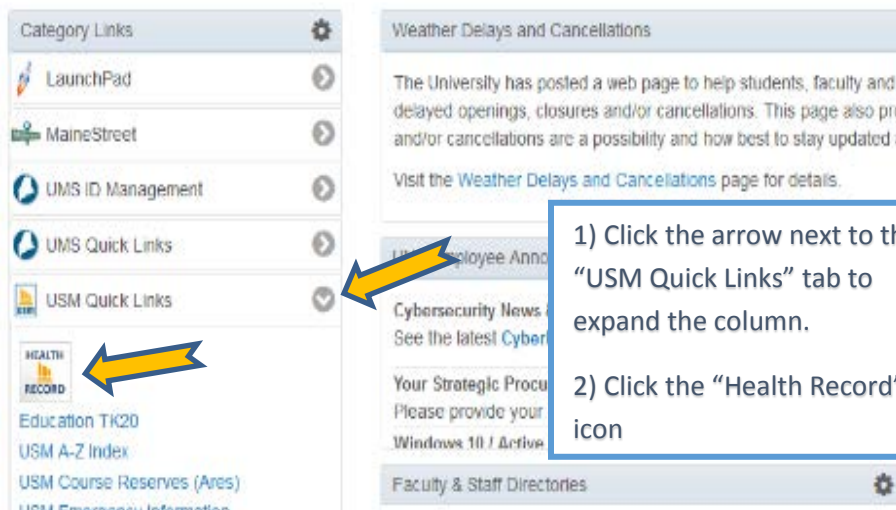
Category Links

LaunchPad

MaineStreet

UMS ID Management

UMS Quick Links

USM Quick Links

HEALTH RECORD

Education TK20

USM A-Z Index

USM Course Reserves (Ares)

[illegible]

Weather Delays and Cancellations

The University has posted a web page to help students, faculty and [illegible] delayed openings, closures and/or cancellations. This page also pr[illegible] and/or cancellations are a possibility and how best to stay updated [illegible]

Visit the Weather Delays and Cancelations page for details.

U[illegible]ployee Anno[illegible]

Cybersecurity News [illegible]
See the latest Cyber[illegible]

Your Strategic Procu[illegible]
Please provide your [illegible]

Windows 10 / Active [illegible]

Faculty & Staff Directories

1) Click the arrow next to th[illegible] "USM Quick Links" tab to expand the column.

2) Click the "Health Record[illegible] icon